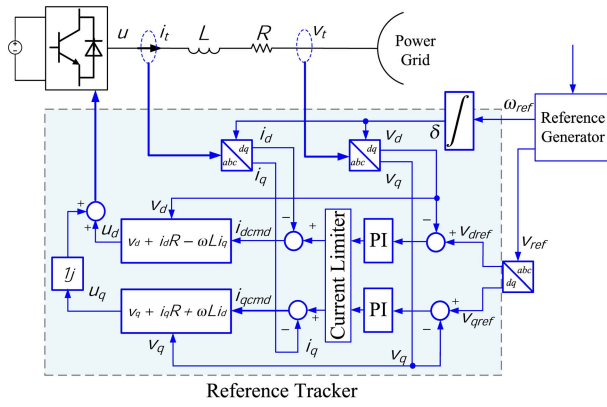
$u$ $i_t$ $L$ $R$ $v_t$ Power Grid

Reference Generator

$\omega_{ref}$

$\delta$

$i_d$ $v_d$

$dq$ $abc$ $dq$ $abc$

$i_q$ $v_q$

$v_d$

$u_d$

$v_d + i_dR - \omega Li_q$

$i_{dcmd}$

Current Limiter

PI

$v_{dref}$

$v_{ref}$

$1/j$

$u_q$

$v_q + i_qR + \omega Li_d$

$i_{qcmd}$

PI

$v_{qref}$

$abc$ $dq$

$v_q$

$i_q$

$v_q$

+ + − + − + − + + − − +

Reference Tracker